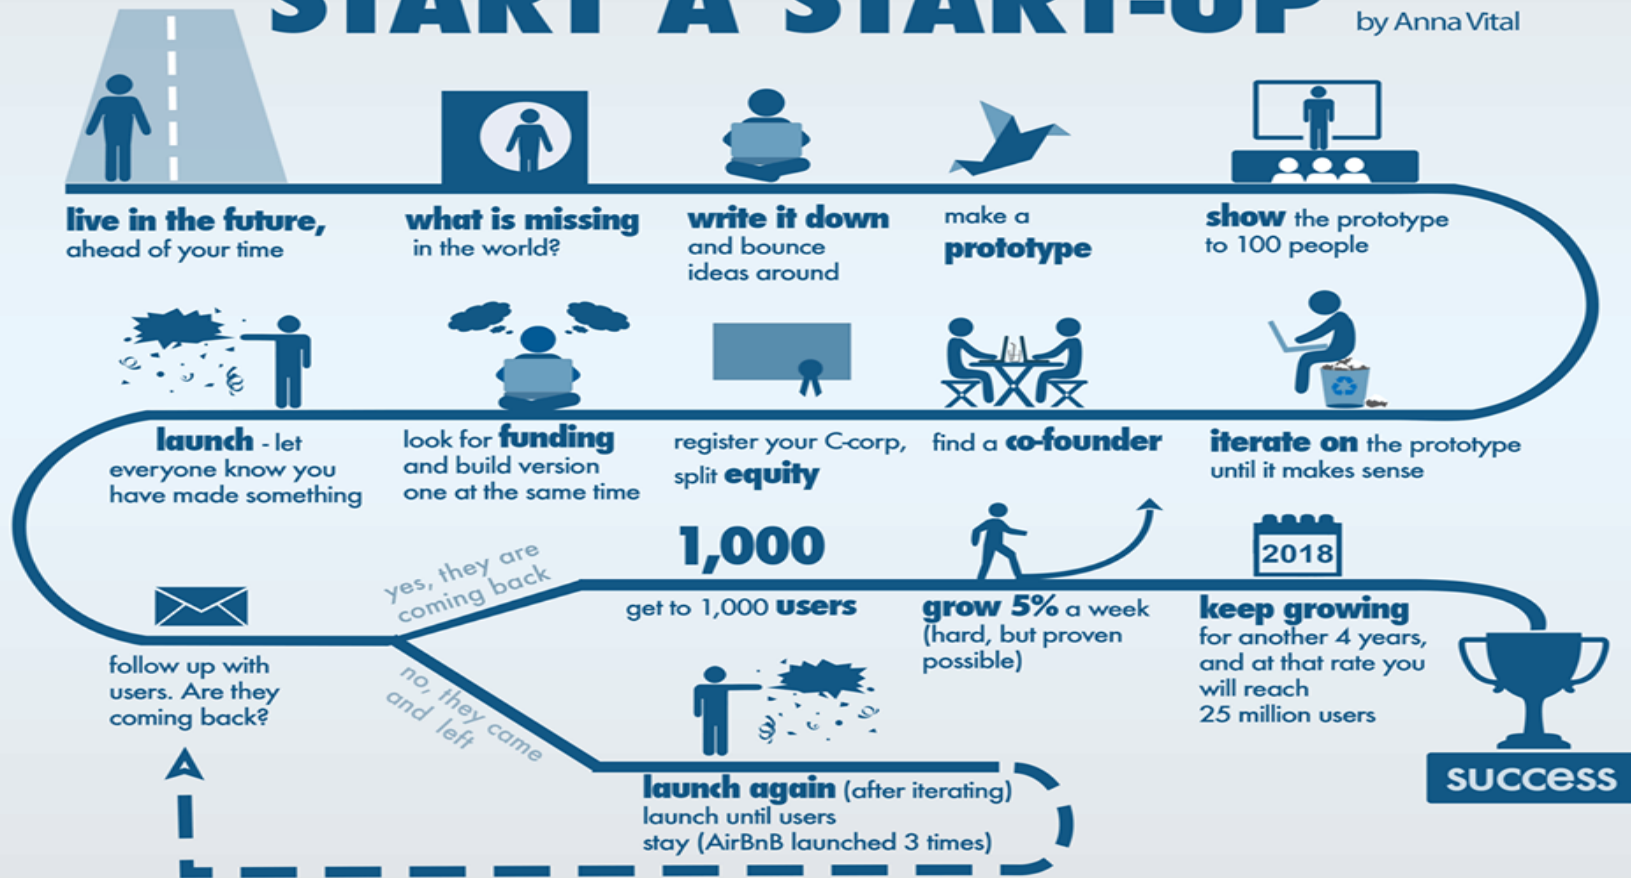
START A START-UP
by Anna Vital

live in the future, ahead of your time

what is missing in the world?

write it down and bounce ideas around

make a prototype

show the prototype to 100 people

launch - let everyone know you have made something

look for funding and build version one at the same time

register your C-corp, split equity

find a co-founder

iterate on the prototype until it makes sense

yes, they are coming back

1,000

2018

follow up with users. Are they coming back?

get to 1,000 users

grow 5% a week (hard, but proven possible)

keep growing for another 4 years, and at that rate you will reach 25 million users

no, they came and left

launch again (after iterating) launch until users stay (AirBnB launched 3 times)

success